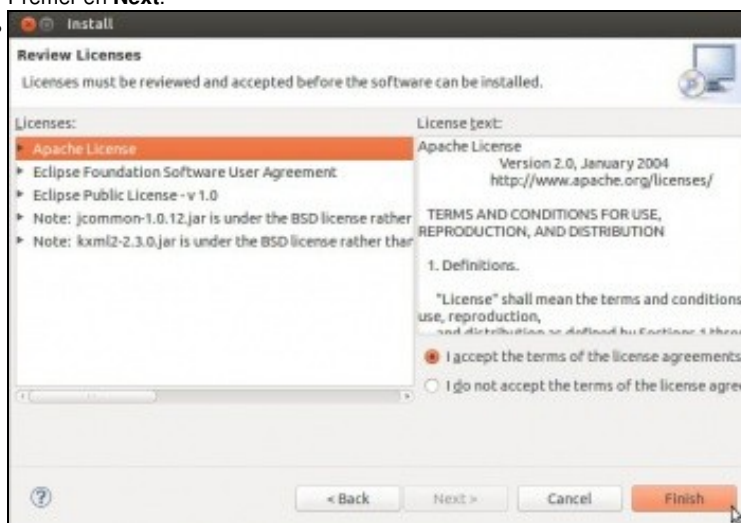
Premer en **Next**.

Install

Review Licenses

Licenses must be reviewed and accepted before the software can be installed.

Licenses:

Apache License

Eclipse Foundation Software User Agreement

Eclipse Public License - v 1.0

Note: jcommon-1.0.12.jar is under the BSD license rather

Note: kxml2-2.3.0.jar is under the BSD license rather thar

License text:

Apache License
Version 2.0, January 2004
http://www.apache.org/licenses/

TERMS AND CONDITIONS FOR USE, REPRODUCTION, AND DISTRIBUTION

1. Definitions.

"License" shall mean the terms and conditions use, reproduction, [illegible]

I accept the terms of the license agreements

I do not accept the terms of the license agre

< Back

Next >

Cancel

Finish